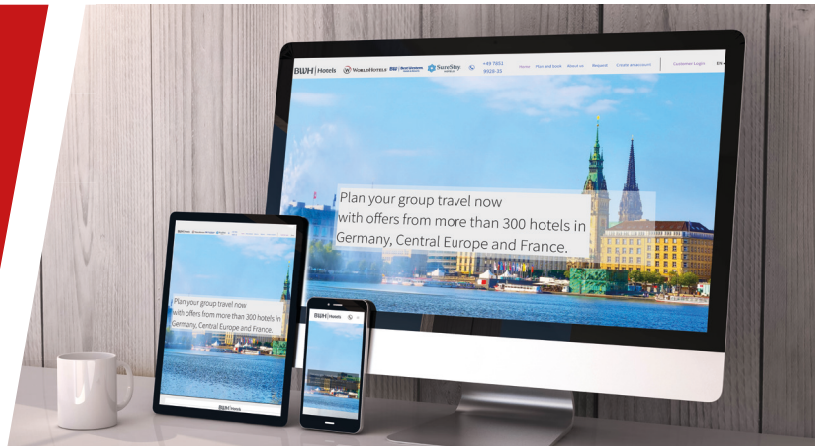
BWH | Hotels WorldHotels SureStay +49 7651 9928-33 Home Plan and book About us Request Create an account Customer Login EN

Plan your group travel now with offers from more than 300 hotels in Germany, Central Europe and France.

Plan your group travel now with offers from more than 300 hotels in Germany, Central Europe and France.

BWH | Hotels

BWH | Hotels